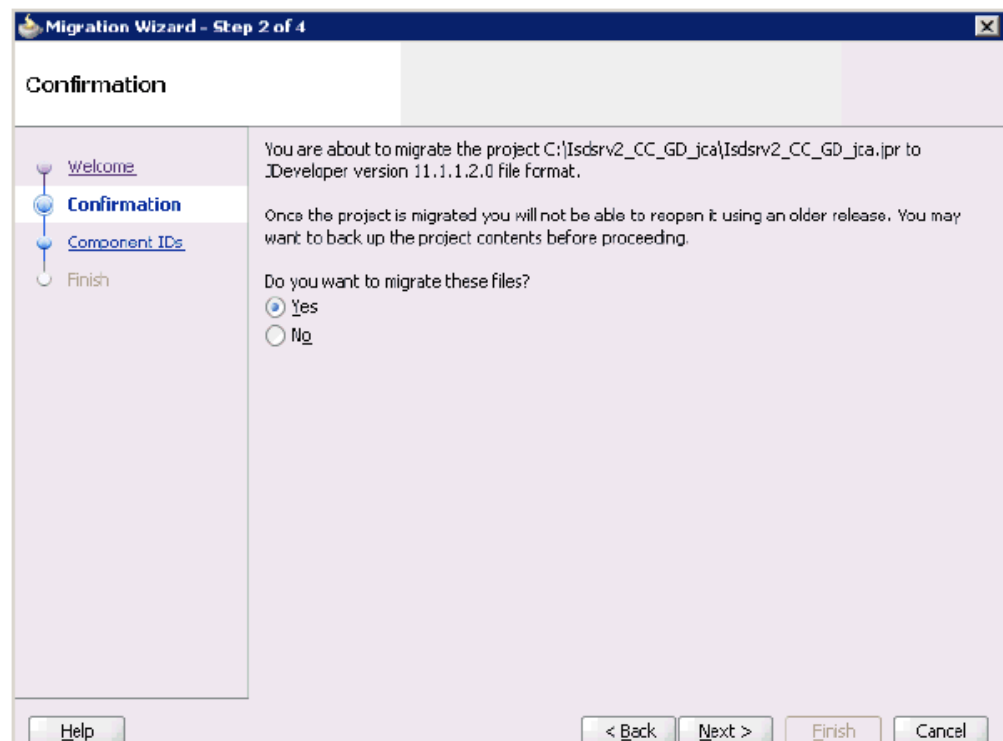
Migration Wizard - Step 2 of 4

Confirmation

Welcome
Confirmation
Component IDs
Finish

You are about to migrate the project C:\Isdsrv2_CC_GD_jca\Isdsrv2_CC_GD_jca.jpr to JDeveloper version 11.1.1.2.0 file format.

Once the project is migrated you will not be able to reopen it using an older release. You may want to back up the project contents before proceeding.

Do you want to migrate these files?
Yes
No

Help
< Back
Next >
Finish
Cancel